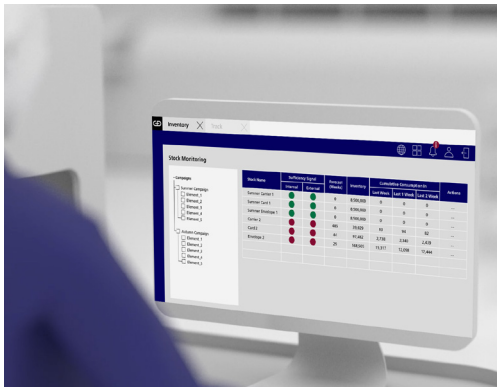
Inventory Stock

Stock Monitoring

Campaigns
Summer Campaign
Element_1
Element_2
Element_3
Element_4
Element_5
Autumn Campaign
Element_1
Element_2
Element_3
Element_4
Element_5

| Stock Name | Sufficiency Signal Internal | Sufficiency Signal External | Forecast (Weeks) | Inventory | Cumulative Consumption in Last Week | Last 1 Week | Last 2 Week | Actions |
|---|---|---|---|---|---|---|---|---|
| Summer Carrier 1 | | | 0 | 8,900,000 | 0 | 0 | 0 | ... |
| Summer Card 1 | | | 0 | 8,900,000 | 0 | 0 | 0 | ... |
| Summer Envelope 1 | | | 0 | 8,900,000 | 0 | 0 | 0 | ... |
| Carrier 2 | | | 0 | 8,900,000 | 0 | 0 | 0 | ... |
| Card 2 | | | 460 | 70,928 | 93 | 90 | 92 | ... |
| Envelope 2 | | | 41 | 93,482 | 2,738 | 2,446 | 2,478 | ... |
| | | | 25 | 168,593 | 11,517 | 12,008 | 12,444 | ... |